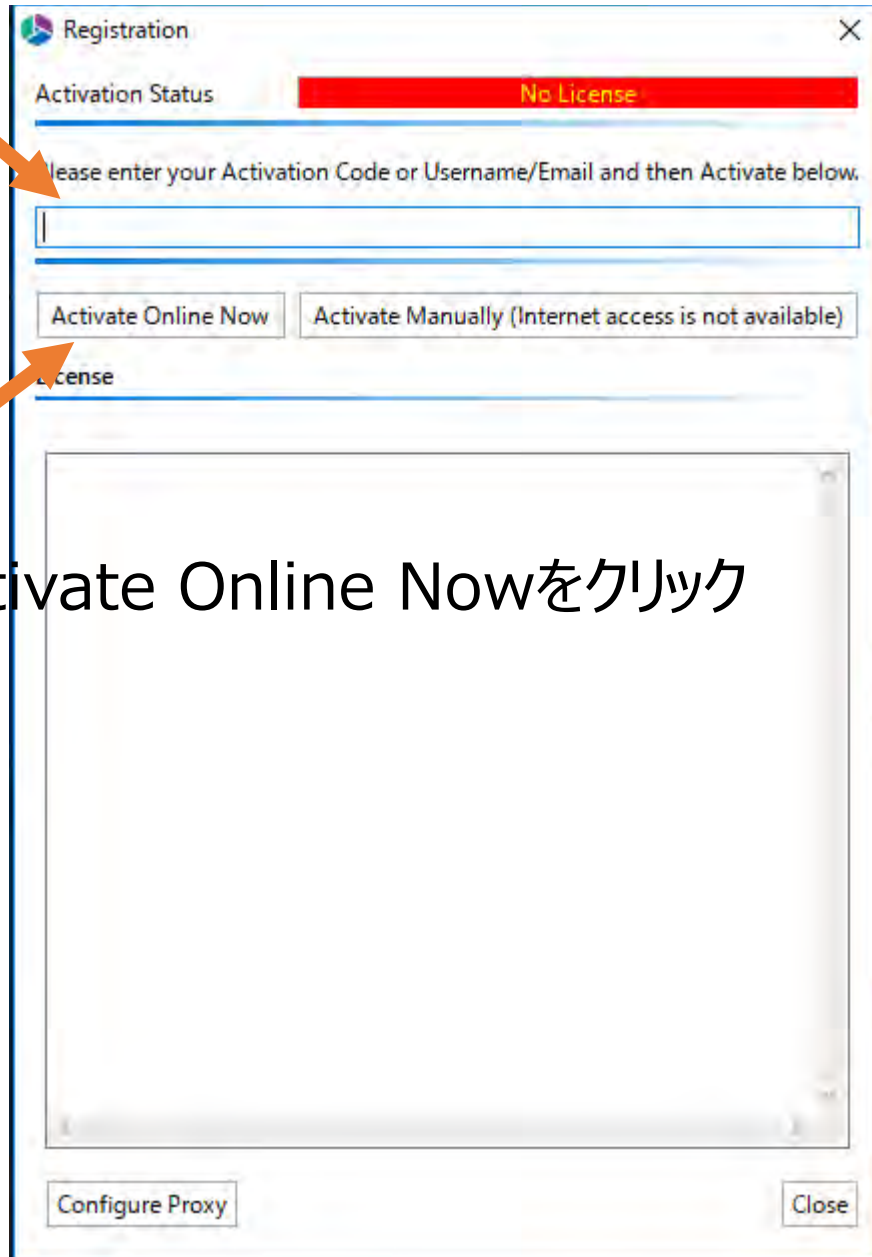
Registration

Activation Status
No License

lease enter your Activation Code or Username/Email and then Activate below.

Activate Online Now
Activate Manually (Internet access is not available)

cense

tivate Online Nowをクリック

Configure Proxy
Close